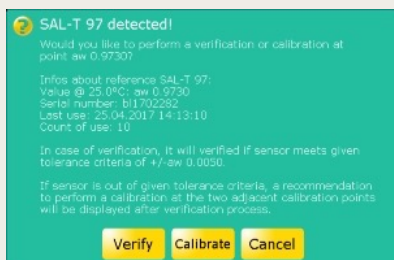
SAL-T 97 detected!

Would you like to perform a verification or calibration at point aw 0.9730?

Infos about reference SAL-T 97:
Value @ 25.0°C: aw 0.9730
Serial number: bl1702282
Last use: 25.04.2017 14:13:10
Count of use: 10

In case of verification, it will verified if sensor meets given tolerance criteria of +/-aw 0.0050.

If sensor is out of given tolerance criteria, a recommendation to perform a calibration at the two adjacent calibration points will be displayed after verification process.

Verify Calibrate Cancel